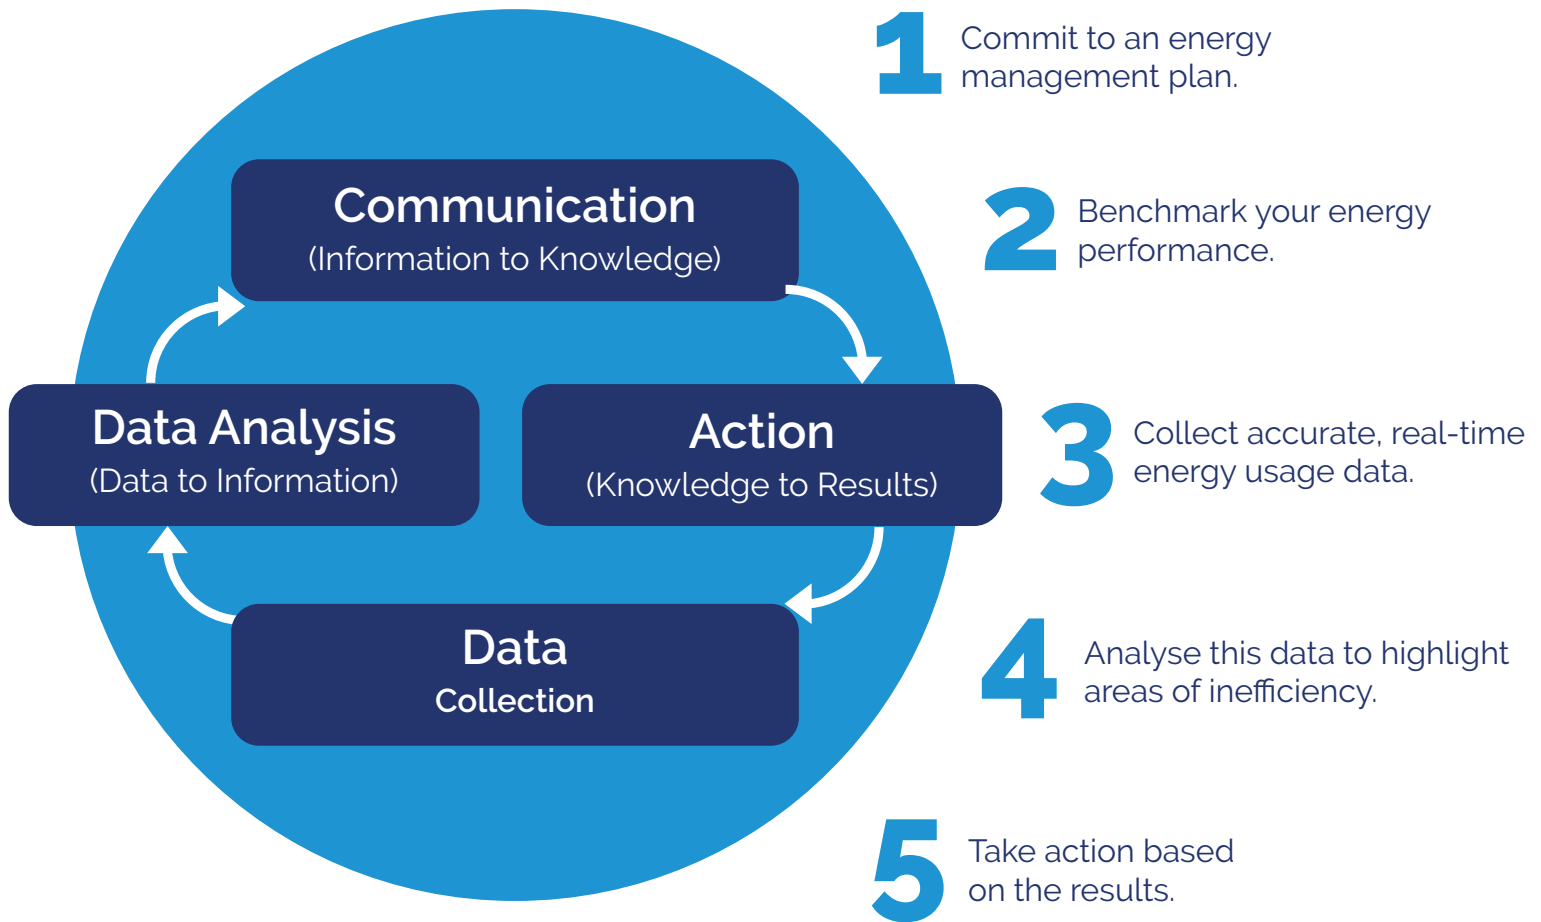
Communication
(Information to Knowledge)

Data Analysis
(Data to Information)

Action
(Knowledge to Results)

Data
Collection

1 Commit to an energy management plan.

2 Benchmark your energy performance.

3 Collect accurate, real-time energy usage data.

4 Analyse this data to highlight areas of inefficiency.

5 Take action based on the results.